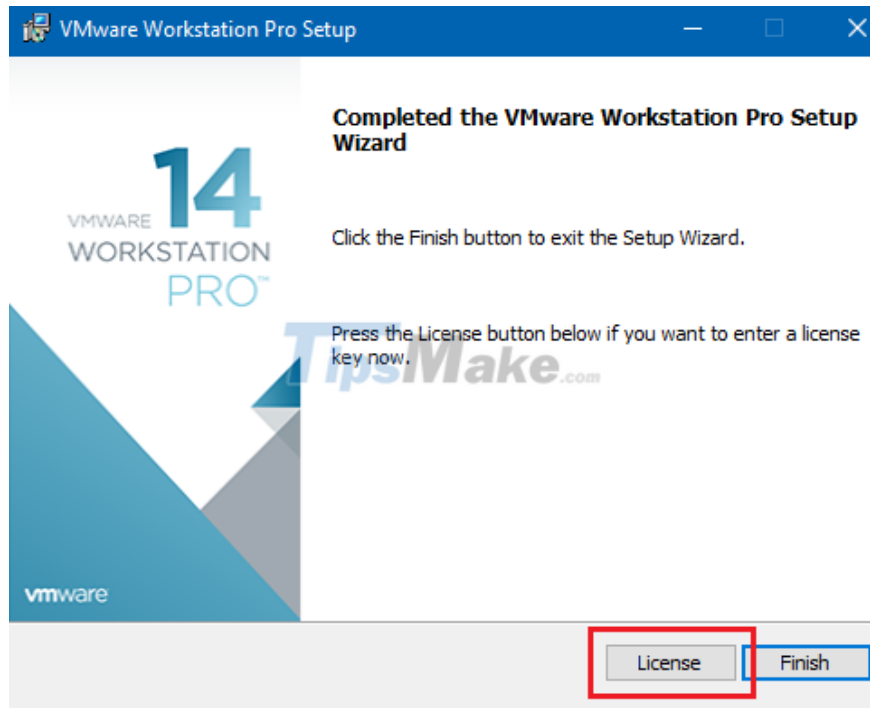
VMware Workstation Pro Setup

VMWARE 14 WORKSTATION PRO™

Completed the VMware Workstation Pro Setup Wizard

Click the Finish button to exit the Setup Wizard.

Press the License button below if you want to enter a license key now.

TipsMake.com

vmware

License

Finish